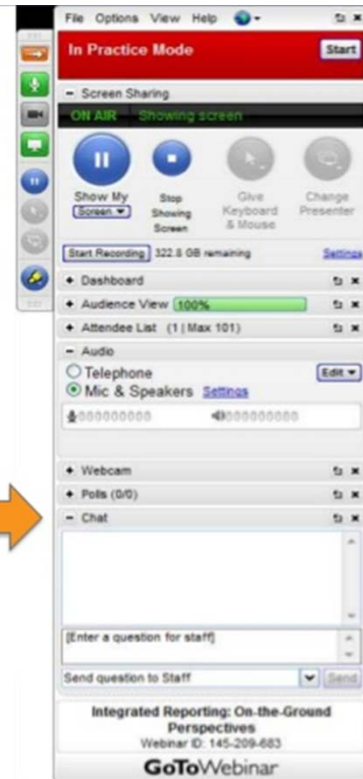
File Options View Help

In Practice Mode Start

− Screen Sharing

ON AIR Showing screen

Show My Screen ▾

Stop Showing Screen

Give Keyboard & Mouse

Change Presenter

Start Recording 322.8 GB remaining Settings

+ Dashboard

+ Audience View 100%

+ Attendee List (1 | Max 101)

− Audio

Telephone

Mic & Speakers Settings

Edit ▾

+ Webcam

+ Polls (0/0)

− Chat

[Enter a question for staff]

Send question to Staff

Send

Integrated Reporting: On-the-Ground Perspectives

Webinar ID: 145-209-683

GoToWebinar